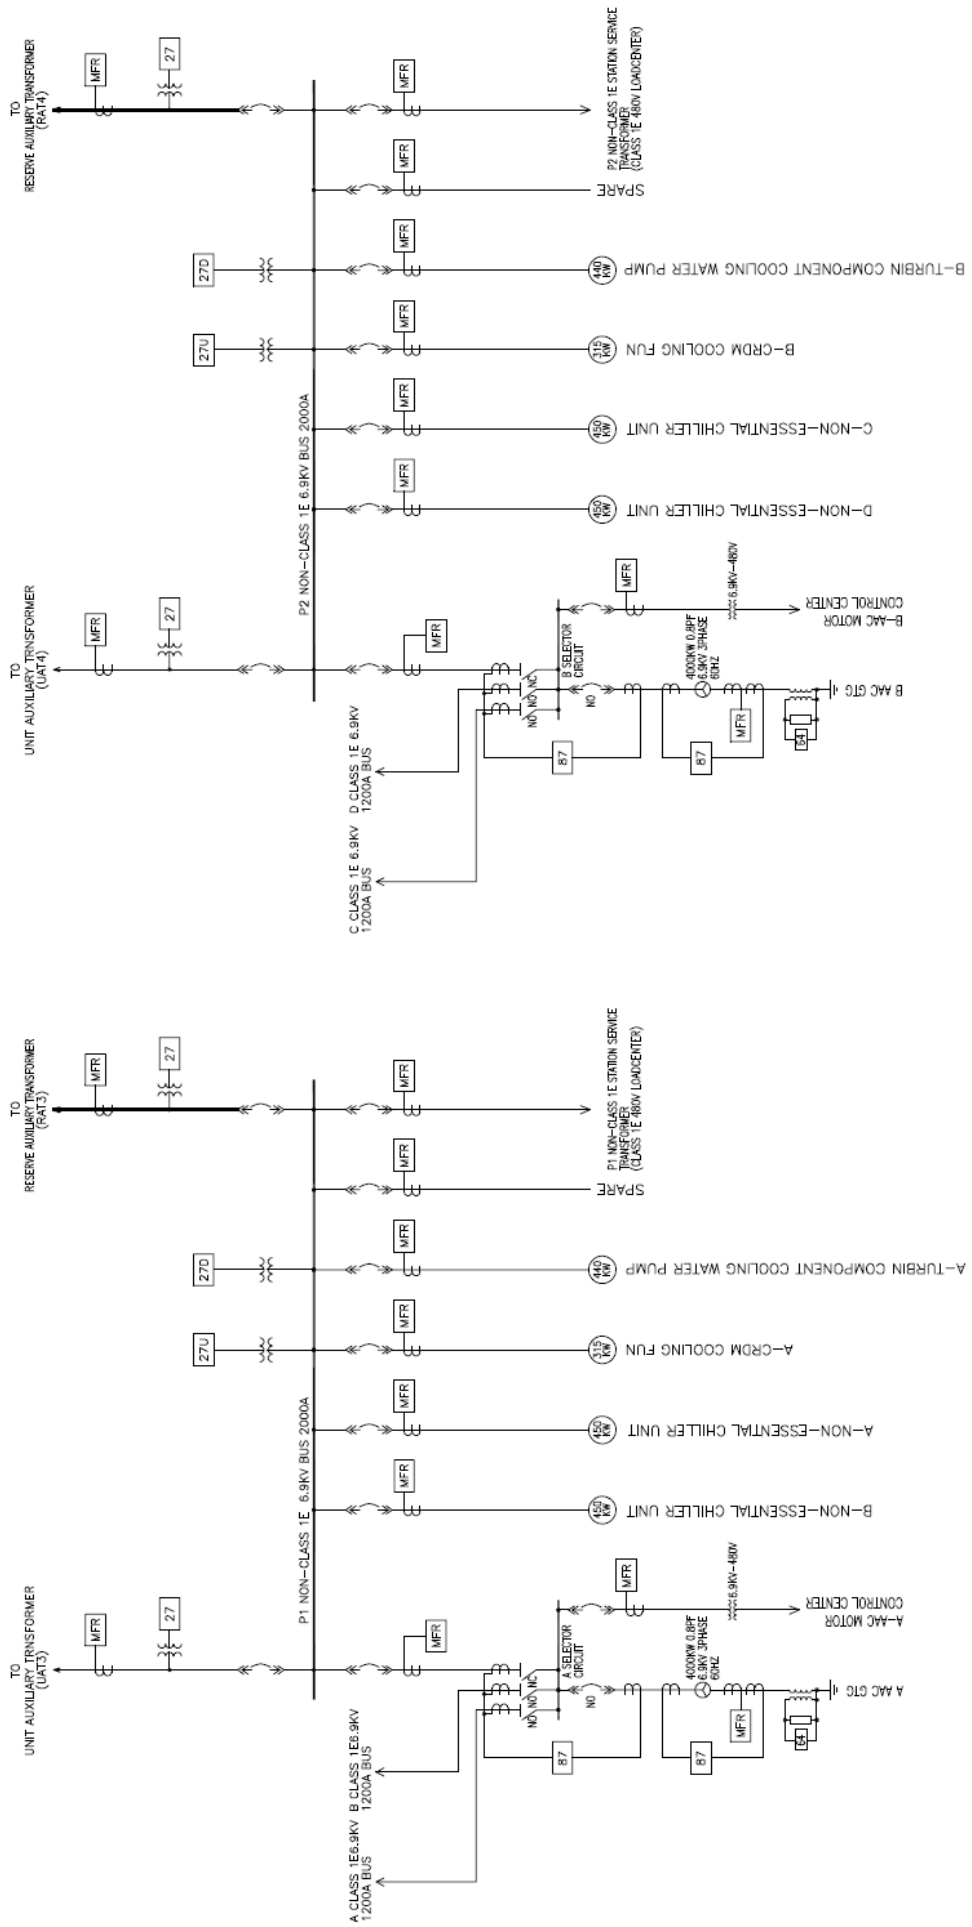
TO RESERVE AUXILIARY TRANSFORMER (RAT4)

MFR

27

MFR

P2 NON-CLASS 1E STATION SERVICE TRANSFORMER (CLASS 1E 480V LOADCENTER)

MFR

SPARE

27D

MFR

440 KW

B-TURBIN COMPONENT COOLING WATER PUMP

27U

MFR

315 KW

B-CRDM COOLING FUN

MFR

450 KW

C-NON-ESSENTIAL CHILLER UNIT

MFR

450 KW

D-NON-ESSENTIAL CHILLER UNIT

P2 NON-CLASS 1E 6.9KV BUS 2000A

TO UNIT AUXILIARY TRANSFORMER (UAT4)

MFR

27

MFR

MFR

6.9KV-480V

B-AAC MOTOR CONTROL CENTER

B SELECTOR CIRCUIT

NO NO NC

NO

4000KW 0.8PF 6.9KV 3PHASE 60HZ

B AAC GTG

MFR

87

87

64

D CLASS 1E 6.9KV 1200A BUS

C CLASS 1E 6.9KV 1200A BUS

TO RESERVE AUXILIARY TRANSFORMER (RAT3)

MFR

27

MFR

P1 NON-CLASS 1E STATION SERVICE TRANSFORMER (CLASS 1E 480V LOADCENTER)

MFR

SPARE

27D

MFR

440 KW

A-TURBIN COMPONENT COOLING WATER PUMP

27U

MFR

315 KW

A-CRDM COOLING FUN

MFR

450 KW

A-NON-ESSENTIAL CHILLER UNIT

MFR

450 KW

B-NON-ESSENTIAL CHILLER UNIT

P1 NON-CLASS 1E 6.9KV BUS 2000A

TO UNIT AUXILIARY TRANSFORMER (UAT3)

MFR

27

MFR

MFR

6.9KV-480V

A-AAC MOTOR CONTROL CENTER

A SELECTOR CIRCUIT

NO NO NC

NO

4000KW 0.8PF 6.9KV 3PHASE 60HZ

A AAC GTG

MFR

87

87

64

B CLASS 1E6.9KV 1200A BUS

A CLASS 1E6.9KV 1200A BUS